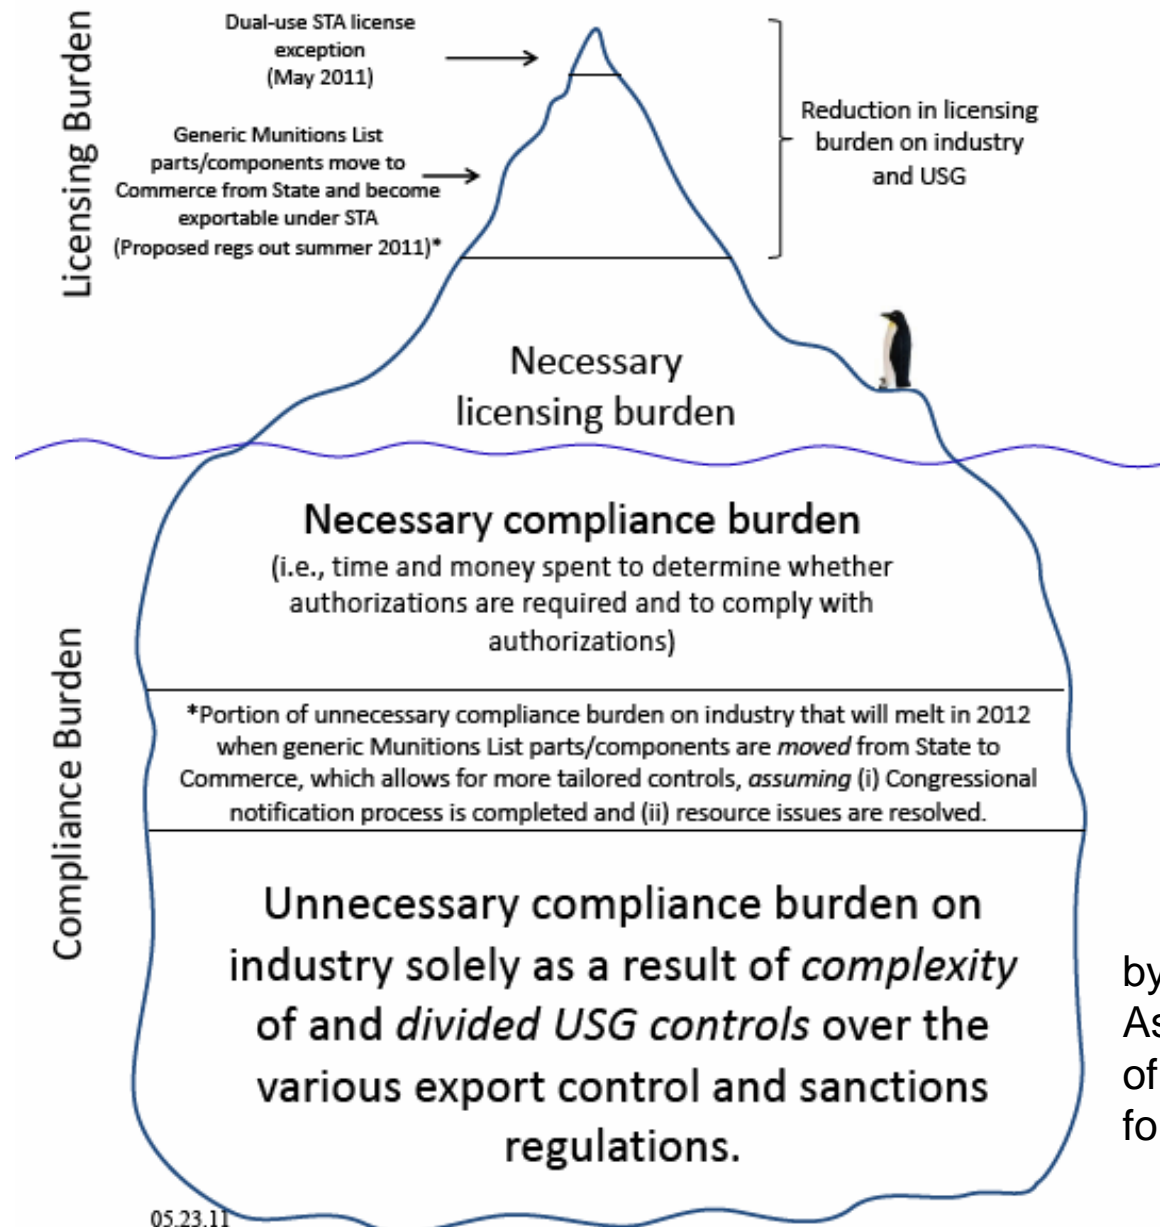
Licensing Burden

Dual-use STA license exception (May 2011)

Generic Munitions List parts/components move to Commerce from State and become exportable under STA (Proposed regs out summer 2011)*

Reduction in licensing burden on industry and USG

Necessary licensing burden

Compliance Burden

Necessary compliance burden
(i.e., time and money spent to determine whether authorizations are required and to comply with authorizations)

*Portion of unnecessary compliance burden on industry that will melt in 2012 when generic Munitions List parts/components are *moved* from State to Commerce, which allows for more tailored controls, *assuming* (i) Congressional notification process is completed and (ii) resource issues are resolved.

Unnecessary compliance burden on industry solely as a result of *complexity* of and *divided USG controls* over the various export control and sanctions regulations.

05.23.11

by
As
of
fo